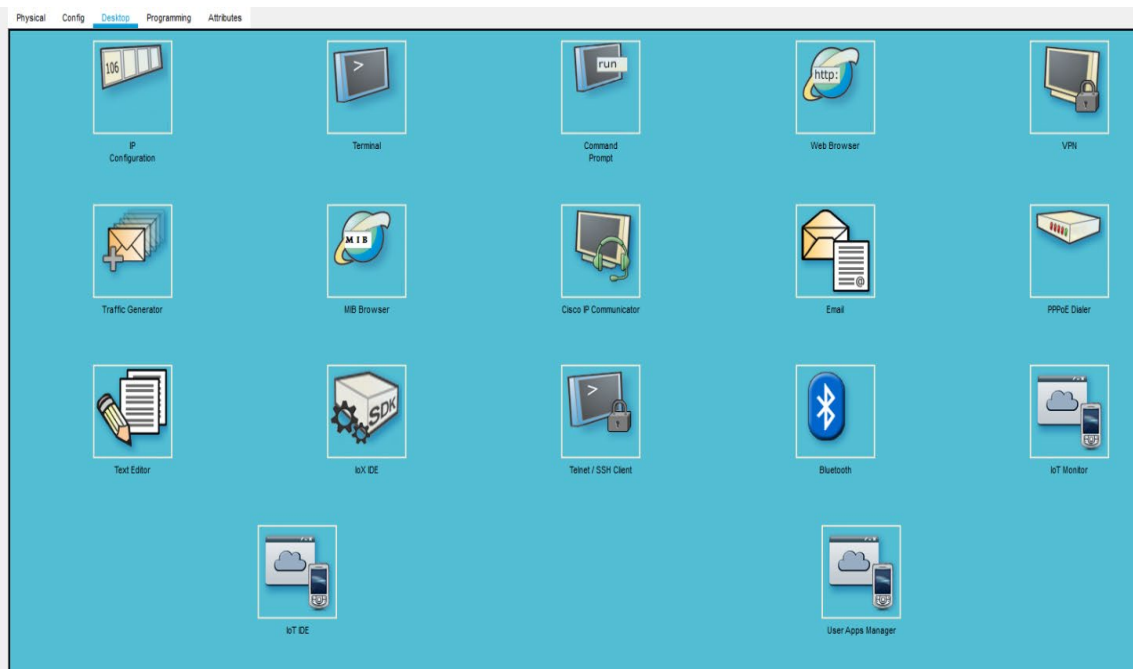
Physical Config Desktop Programming Attributes

106

IP Configuration

>

Terminal

run

Command Prompt

http:

Web Browser

VPN

Traffic Generator

MIB

MIB Browser

Cisco IP Communicator

Email

PPPoE Dialer

Text Editor

SDK

IoX IDE

>

Telnet / SSH Client

Bluetooth

IoT Monitor

IoT IDE

User Apps Manager